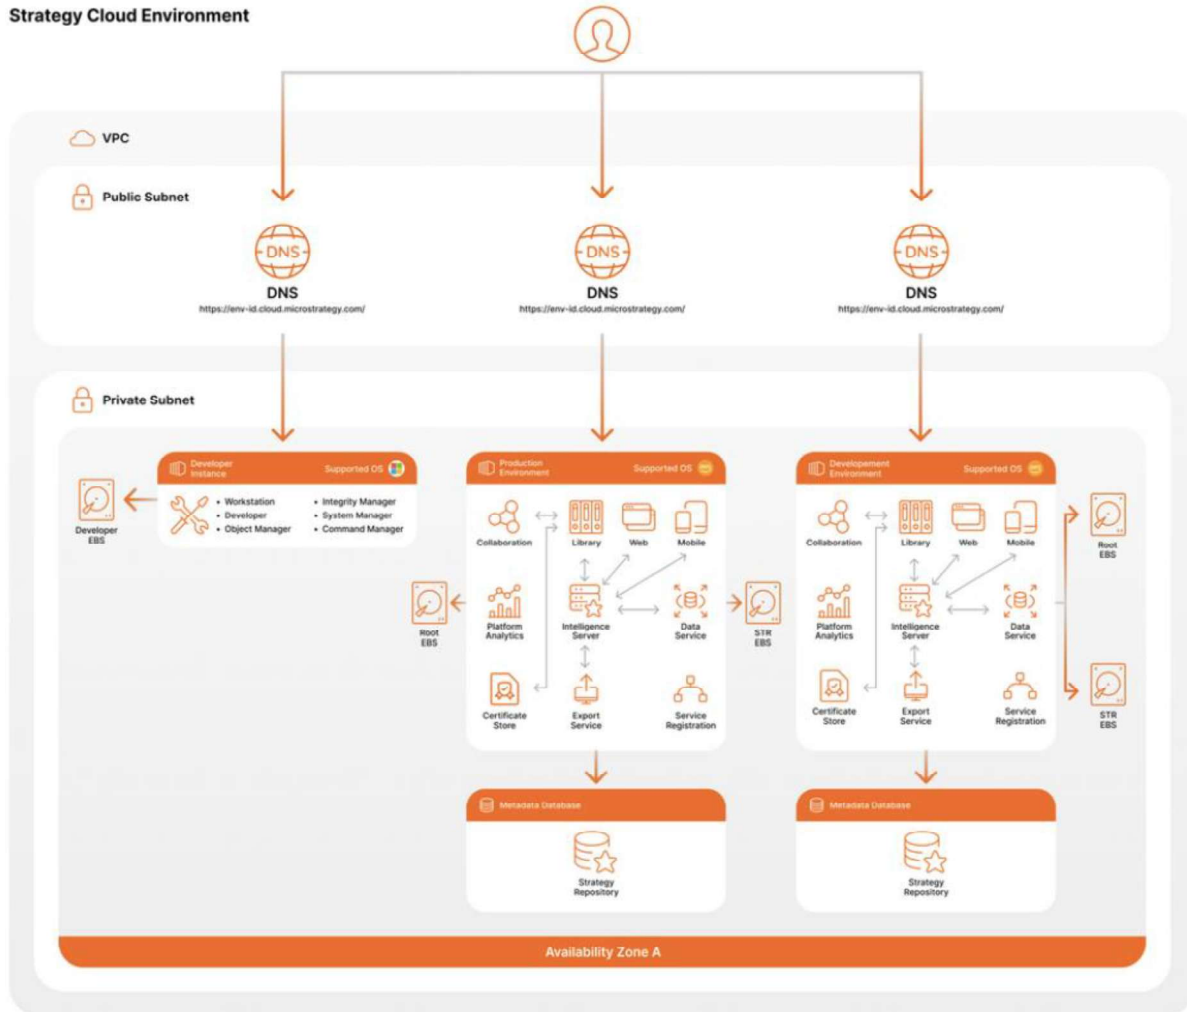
Strategy Cloud Environment

VPC

Public Subnet

DNS
DNS
https://env-id.cloud.microstrategy.com/

DNS
DNS
https://env-id.cloud.microstrategy.com/

DNS
DNS
https://env-id.cloud.microstrategy.com/

Private Subnet

Developer Instance
Supported OS
• Workstation
• Developer
• Object Manager
• Integrity Manager
• System Manager
• Command Manager

Developer EBS

Production Environment
Supported OS
Collaboration
Library
Web
Mobile
Platform Analytics
Intelligence Server
Data Service
Certificate Store
Export Service
Service Registration

Root EBS

STR EBS

Metadata Database
Strategy Repository

Developement Environment
Supported OS
Collaboration
Library
Web
Mobile
Platform Analytics
Intelligence Server
Data Service
Certificate Store
Export Service
Service Registration

Root EBS

STR EBS

Metadata Database
Strategy Repository

Availability Zone A